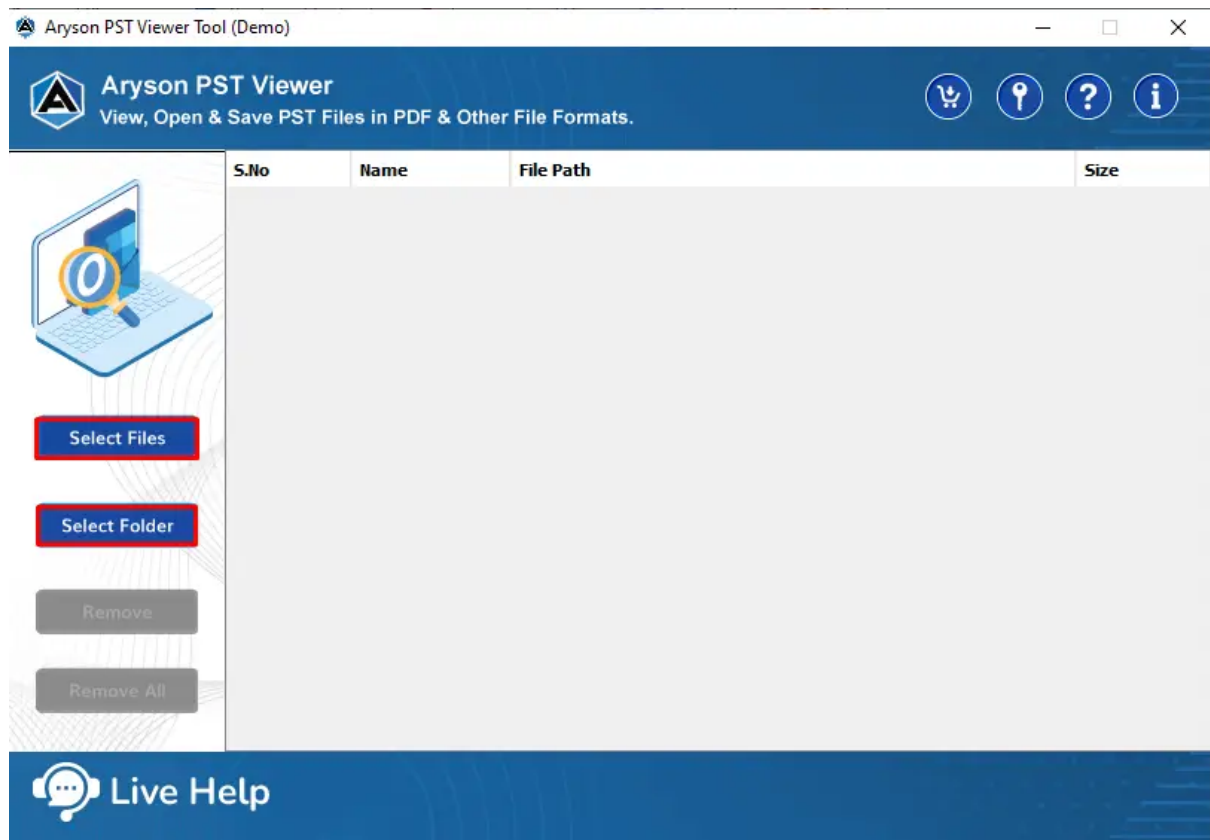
Aryson PST Viewer Tool (Demo)

Aryson PST Viewer
View, Open & Save PST Files in PDF & Other File Formats.

| S.No | Name | File Path | Size |
|---|---|---|---|

Select Files

Select Folder

Remove

Remove All

Live Help